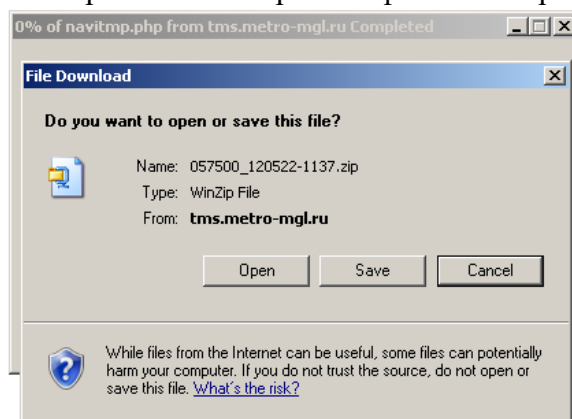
0% of navitmp.php from tms.metro-mgl.ru Completed

File Download

Do you want to open or save this file?

Name: 057500_120522-1137.zip
Type: WinZip File
From: tms.metro-mgl.ru

Open Save Cancel

While files from the Internet can be useful, some files can potentially harm your computer. If you do not trust the source, do not open or save this file. What's the risk?